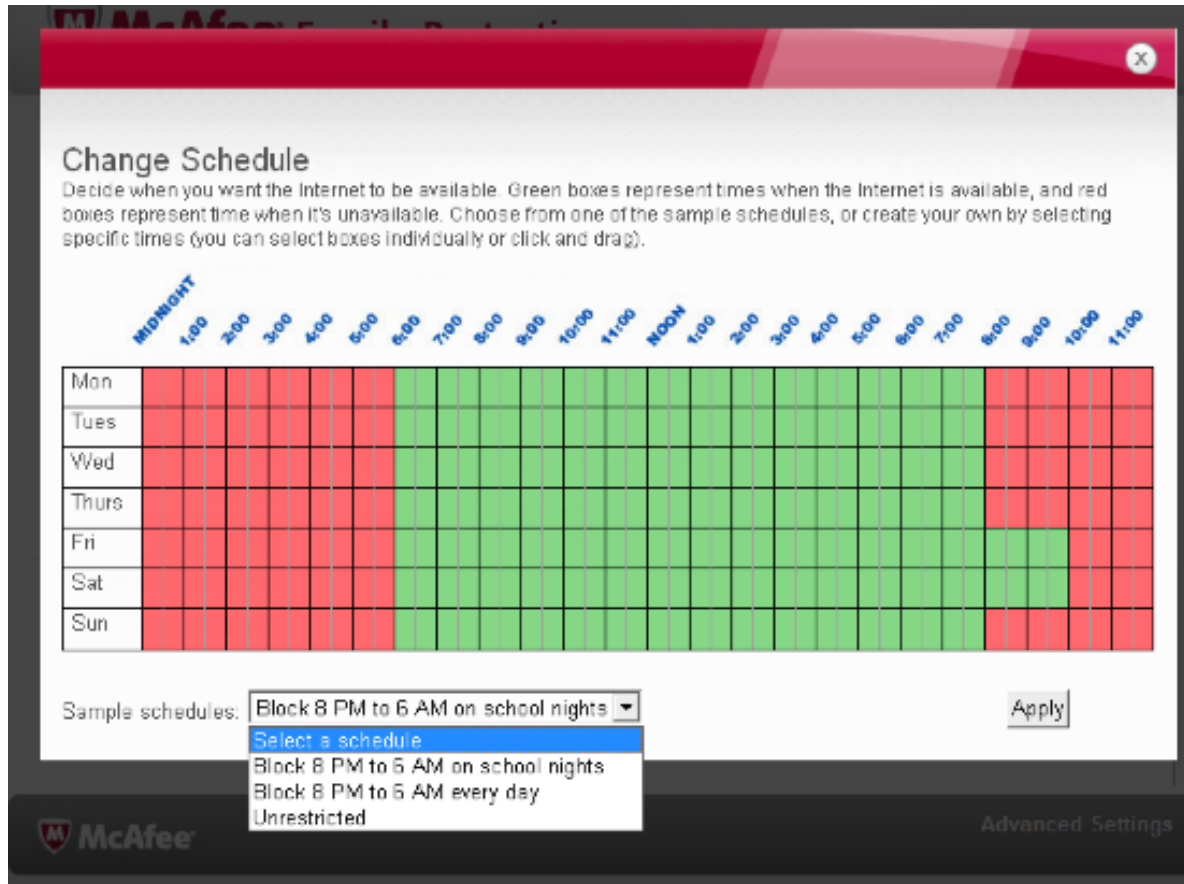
McAfee Family Protection

Change Schedule

Decide when you want the Internet to be available. Green boxes represent times when the Internet is available, and red boxes represent time when it's unavailable. Choose from one of the sample schedules, or create your own by selecting specific times (you can select boxes individually or click and drag).

MIDNIGHT 1:00 2:00 3:00 4:00 5:00 6:00 7:00 8:00 9:00 10:00 11:00 NOON 1:00 2:00 3:00 4:00 5:00 6:00 7:00 8:00 9:00 10:00 11:00

Mon
Tues
Wed
Thurs
Fri
Sat
Sun

Sample schedules: Block 8 PM to 6 AM on school nights

Apply

Select a schedule
Block 8 PM to 6 AM on school nights
Block 8 PM to 6 AM every day
Unrestricted

McAfee

Advanced Settings